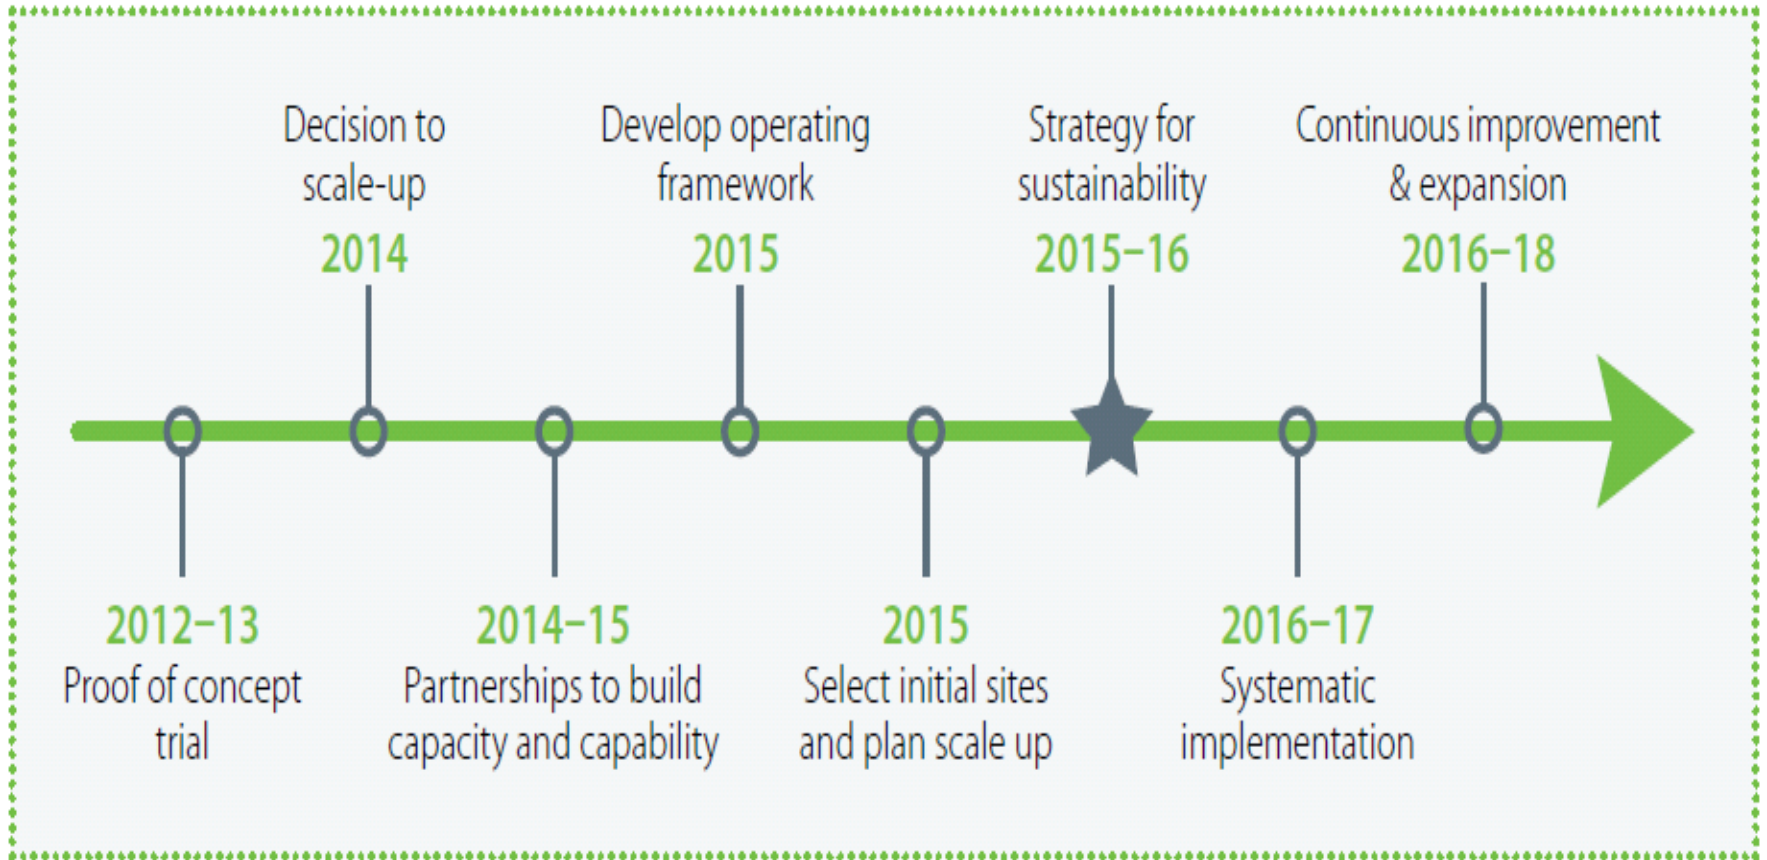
Decision to scale-up
2014

Develop operating framework
2015

Strategy for sustainability
2015–16

Continuous improvement & expansion
2016–18

2012–13
Proof of concept trial

2014–15
Partnerships to build capacity and capability

2015
Select initial sites and plan scale up

2016–17
Systematic implementation